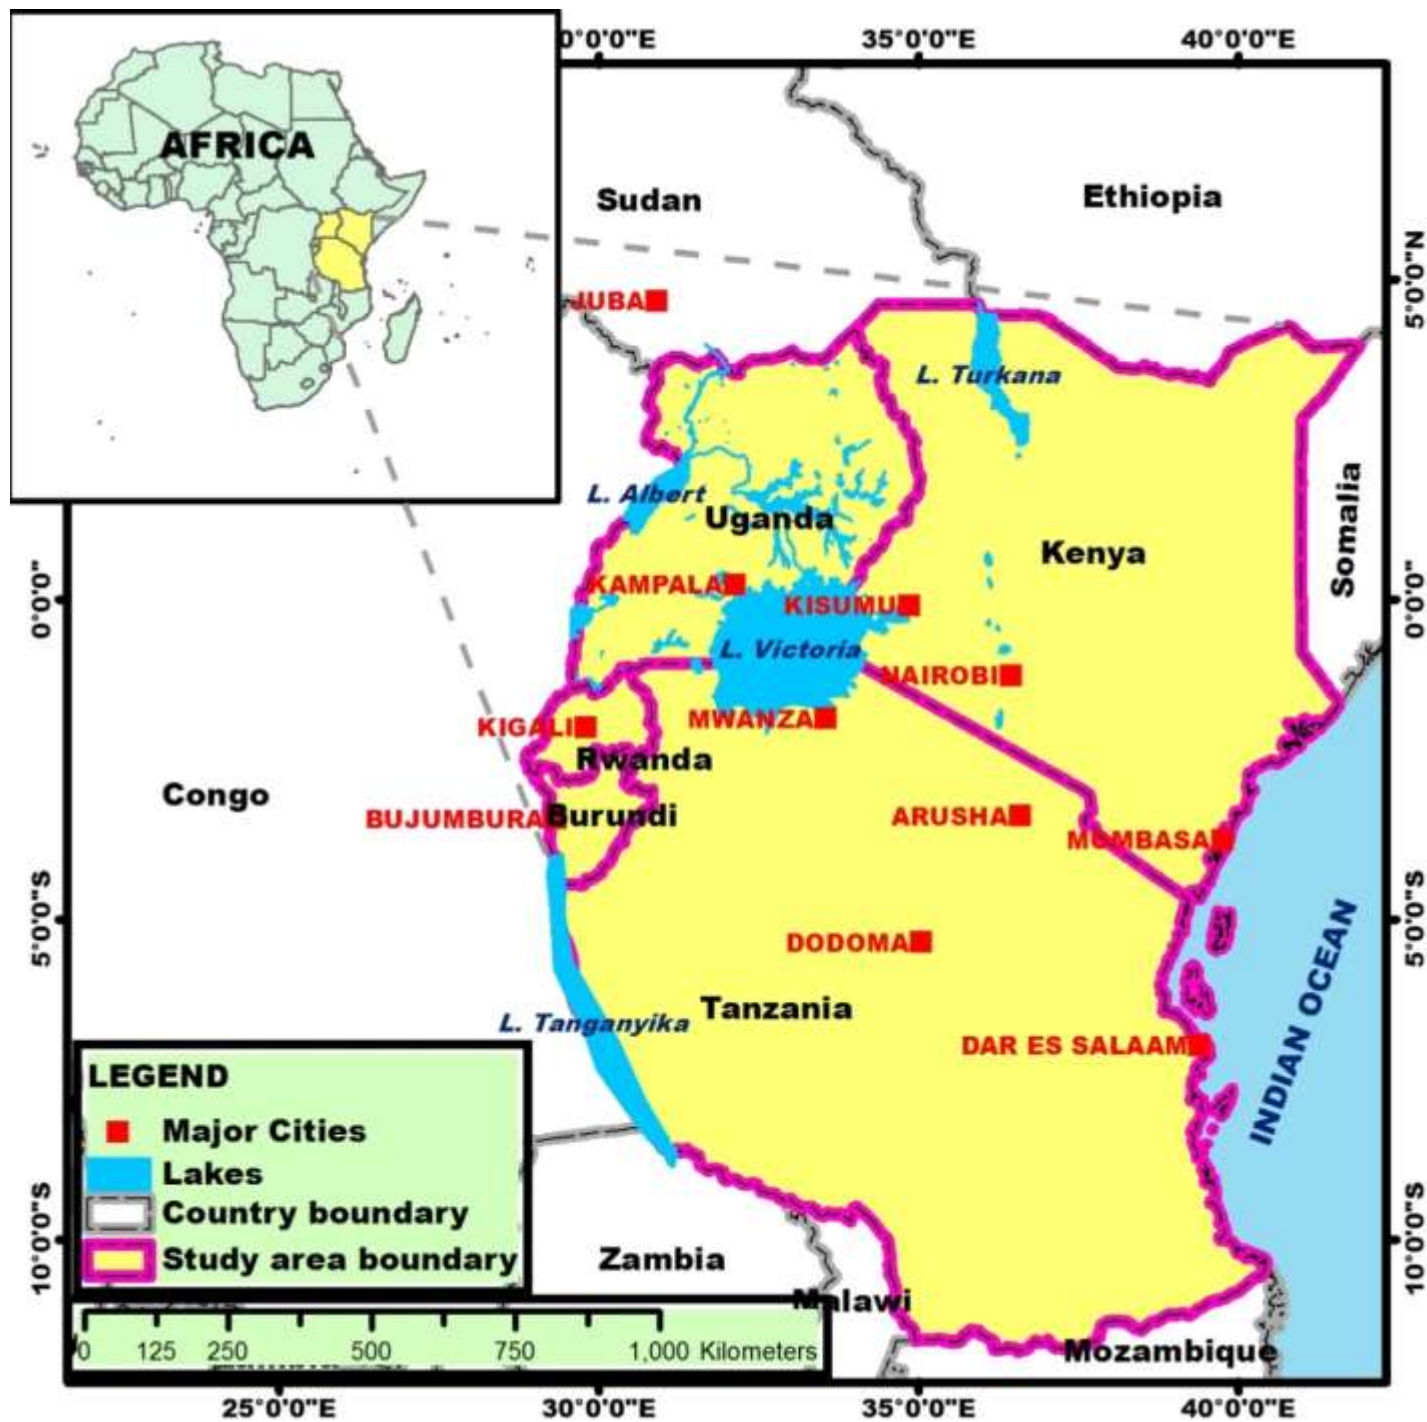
AFRICA

0°0'0"E
35°0'0"E
40°0'0"E

Sudan
Ethiopia
5°0'0"N
JUBA
L. Turkana
L. Albert
Uganda
Kenya
Somalia
0°0'0"
0°0'0"
KAMPALA
KISUMU
L. Victoria
NAIROBI
KIGALI
MWANZA
Rwanda
Congo
BUJUMBURA
Burundi
ARUSHA
MOMBASA
5°0'0"S
5°0'0"S
DODOMA
INDIAN OCEAN
L. Tanganyika
Tanzania
DAR ES SALAAM

LEGEND
Major Cities
Lakes
Country boundary
Study area boundary

10°0'0"S
10°0'0"S
Zambia
Malawi
0 125 250 500 750 1,000 Kilometers
Mozambique
25°0'0"E
30°0'0"E
35°0'0"E
40°0'0"E